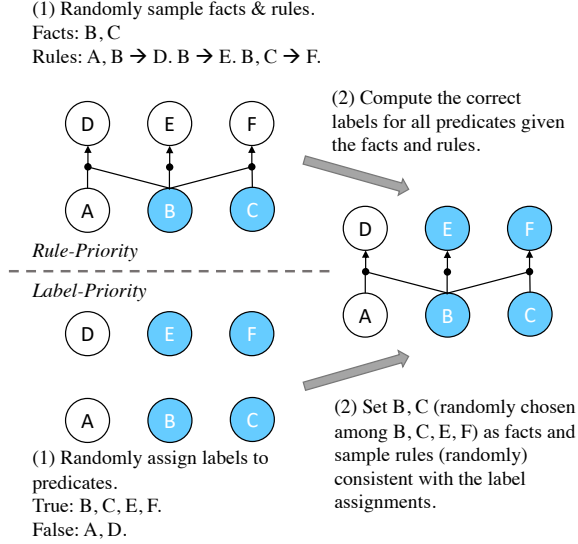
(1) Randomly sample facts & rules.
Facts: B, C
Rules: A, B → D. B → E. B, C → F.

D E F
A B C

Rule-Priority

(2) Compute the correct labels for all predicates given the facts and rules.

D E F
A B C

Label-Priority

D E F
A B C

(1) Randomly assign labels to predicates.
True: B, C, E, F.
False: A, D.

(2) Set B, C (randomly chosen among B, C, E, F) as facts and sample rules (randomly) consistent with the label assignments.